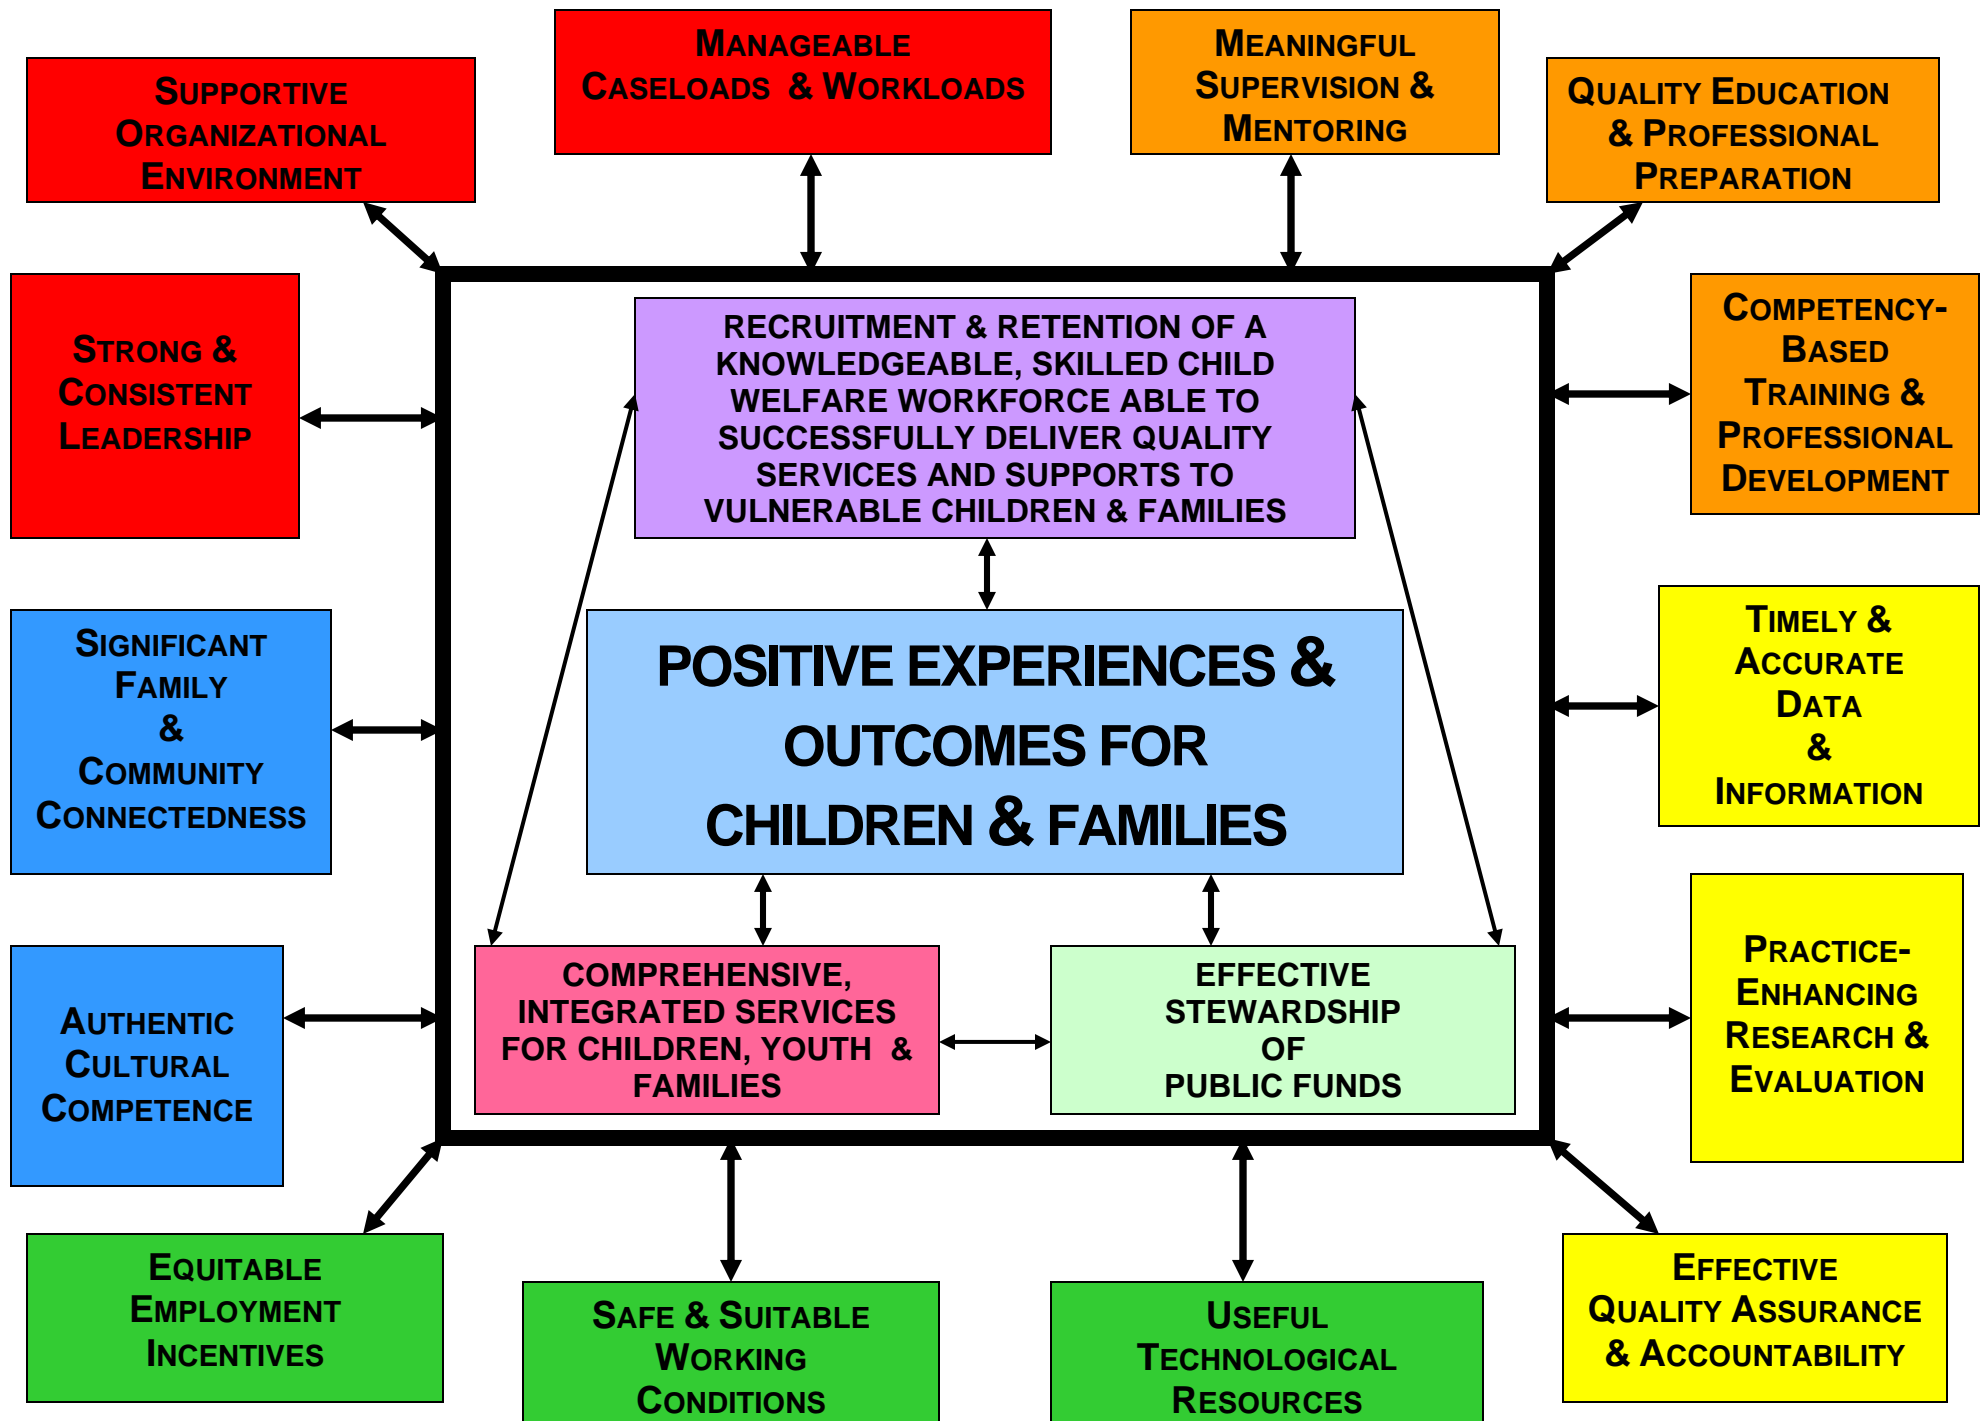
MANAGEABLE CASELOADS & WORKLOADS

MEANINGFUL SUPERVISION & MENTORING

SUPPORTIVE ORGANIZATIONAL ENVIRONMENT

QUALITY EDUCATION & PROFESSIONAL PREPARATION

STRONG & CONSISTENT LEADERSHIP

RECRUITMENT & RETENTION OF A KNOWLEDGEABLE, SKILLED CHILD WELFARE WORKFORCE ABLE TO SUCCESSFULLY DELIVER QUALITY SERVICES AND SUPPORTS TO VULNERABLE CHILDREN & FAMILIES

COMPETENCY-BASED TRAINING & PROFESSIONAL DEVELOPMENT

SIGNIFICANT FAMILY & COMMUNITY CONNECTEDNESS

POSITIVE EXPERIENCES & OUTCOMES FOR CHILDREN & FAMILIES

TIMELY & ACCURATE DATA & INFORMATION

AUTHENTIC CULTURAL COMPETENCE

COMPREHENSIVE, INTEGRATED SERVICES FOR CHILDREN, YOUTH & FAMILIES

EFFECTIVE STEWARDSHIP OF PUBLIC FUNDS

PRACTICE-ENHANCING RESEARCH & EVALUATION

EQUITABLE EMPLOYMENT INCENTIVES

SAFE & SUITABLE WORKING CONDITIONS

USEFUL TECHNOLOGICAL RESOURCES

EFFECTIVE QUALITY ASSURANCE & ACCOUNTABILITY